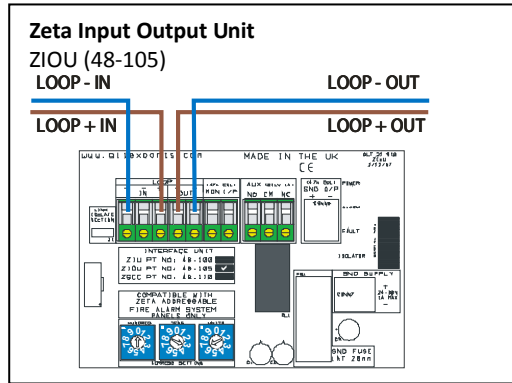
Zeta Input Output Unit
ZIOU (48-105)

LOOP - IN

LOOP - OUT

LOOP + IN

LOOP + OUT

www.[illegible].com

MADE IN THE UK
CE

LOOP
- IN + - OUT +

MONI I/P

AUX
NO CM NC

GND O/P
+ -

POWER

FAULT

ISOLATOR

INTERFACE UNIT
ZIU PT NO: 48-100
ZIOU PT NO: 48-105
ZSCC PT NO: 48-110

COMPATIBLE WITH
ZETA ADDRESSABLE
FIRE ALARM SYSTEM
PANELS ONLY

GND SUPPLY

GND FUSE